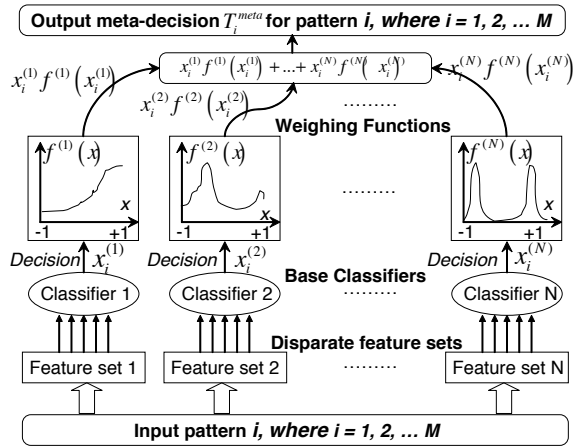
Output meta-decision $T_i^{meta}$ for pattern *i, where i = 1, 2, … M*

$x_i^{(1)} f^{(1)}\left(x_i^{(1)}\right) + \ldots + x_i^{(N)} f^{(N)}\left(x_i^{(N)}\right)$

$x_i^{(1)} f^{(1)}\left(x_i^{(1)}\right)$

$x_i^{(2)} f^{(2)}\left(x_i^{(2)}\right)$

$x_i^{(N)} f^{(N)}\left(x_i^{(N)}\right)$

………

Weighing Functions

$f^{(1)}(x)$

x

-1 +1

$f^{(2)}(x)$

x

-1 +1

………

$f^{(N)}(x)$

x

-1 +1

Decision $x_i^{(1)}$

Decision $x_i^{(2)}$

Base Classifiers

Decision $x_i^{(N)}$

Classifier 1

Classifier 2

………

Classifier N

Disparate feature sets

Feature set 1

Feature set 2

………

Feature set N

Input pattern *i, where i = 1, 2, … M*